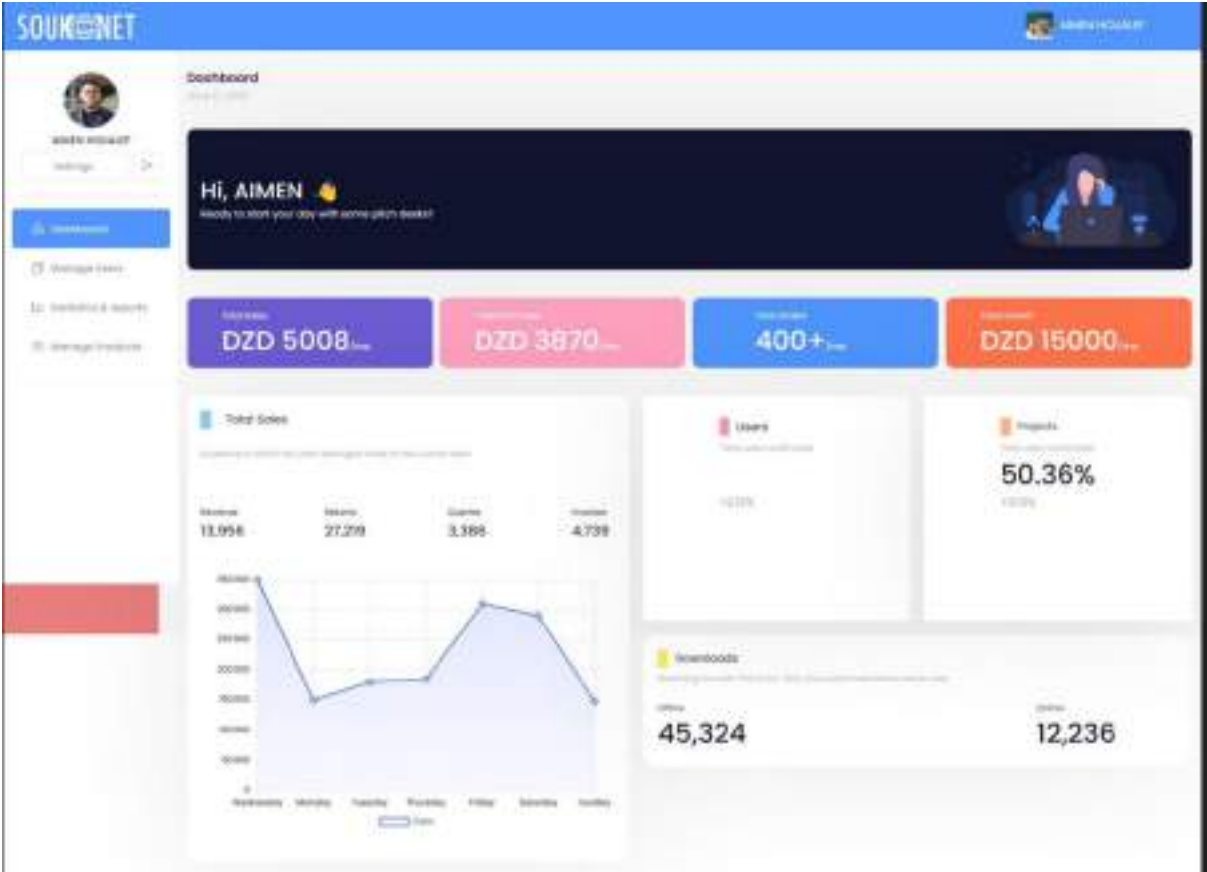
SOUKNET

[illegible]

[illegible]

Settings

Dashboard

Manage Users

Statistics & reports

Manage Products

Dashboard

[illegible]

Hi, AIMEN 👋

Ready to start your day with some pitch decks?

Total Sales
DZD 5008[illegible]

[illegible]
DZD 3870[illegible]

Total Orders
400+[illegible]

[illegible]
DZD 15000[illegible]

Total Sales

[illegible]

Revenue
13,956

Returns
27,219

Queries
3,388

Invoices
4,739

350000
300000
250000
200000
150000
100000
50000
0

Wednesday Monday Tuesday Thursday Friday Saturday Sunday

Sales

Users

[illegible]

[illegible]

Projects

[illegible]

50.36%

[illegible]

Downloads

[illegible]

Offline
45,324

Online
12,236